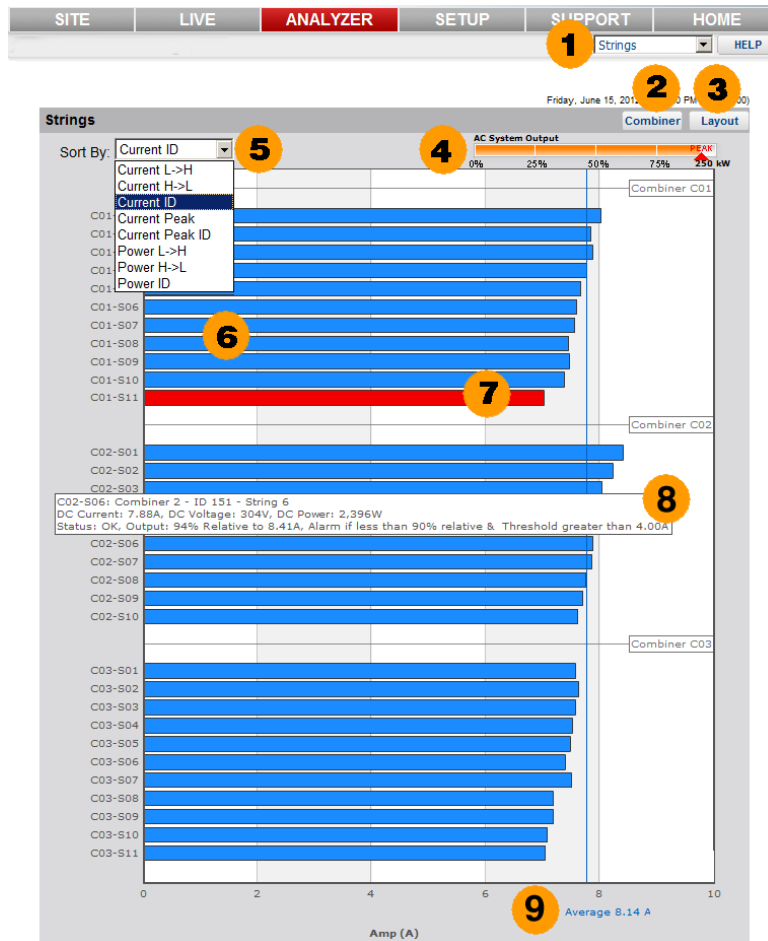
SITE LIVE ANALYZER SETUP SUPPORT HOME

1 Strings HELP

2 3

Friday, June 15, 201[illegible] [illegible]0 PM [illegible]00)

Strings

Combiner Layout

Sort By: Current ID 5

4 AC System Output

PEAK

0% 25% 50% 75% 250 kW

Current L->H
Current H->L
Current ID
Current Peak
Current Peak ID
Power L->H
Power H->L
Power ID

Combiner C01

C01
C01
C01
C01
C01
C01-S06
C01-S07
C01-S08
C01-S09
C01-S10
C01-S11

6

7

Combiner C02

C02-S01
C02-S02
C02-S03

8

C02-S06: Combiner 2 - ID 151 - String 6
DC Current: 7.88A, DC Voltage: 304V, DC Power: 2,396W
Status: OK, Output: 94% Relative to 8.41A, Alarm if less than 90% relative & Threshold greater than 4.00A

C02-S06
C02-S07
C02-S08
C02-S09
C02-S10

Combiner C03

C03-S01
C03-S02
C03-S03
C03-S04
C03-S05
C03-S06
C03-S07
C03-S08
C03-S09
C03-S10
C03-S11

0 2 4 6 8 10

9 Average 8.14 A

Amp (A)